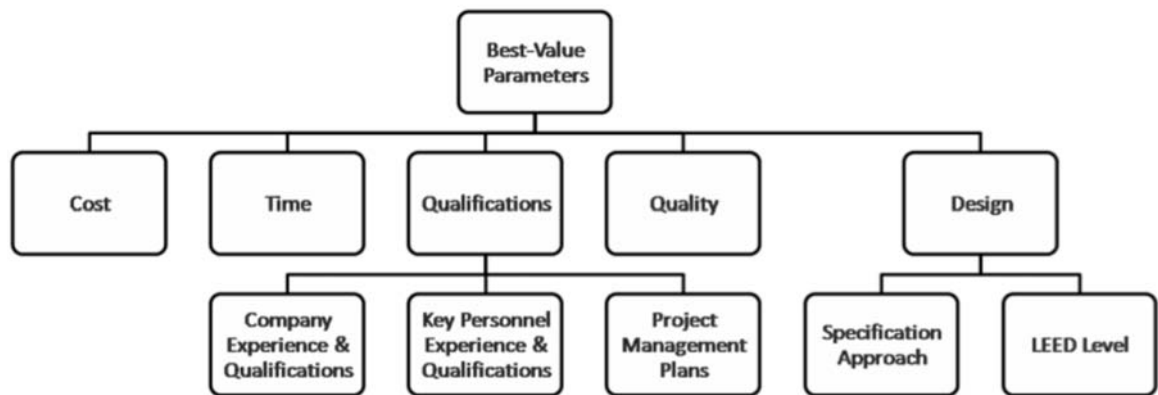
Best-Value Parameters

Cost

Time

Qualifications

Quality

Design

Company Experience & Qualifications

Key Personnel Experience & Qualifications

Project Management Plans

Specification Approach

LEED Level